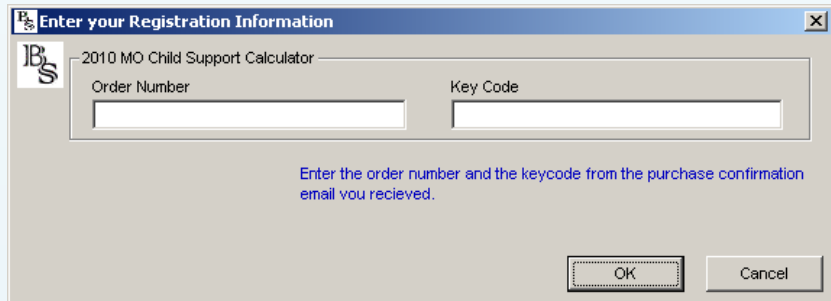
Enter your Registration Information

BS

2010 MO Child Support Calculator

Order Number

Key Code

Enter the order number and the keycode from the purchase confirmation email you recieved.

OK

Cancel